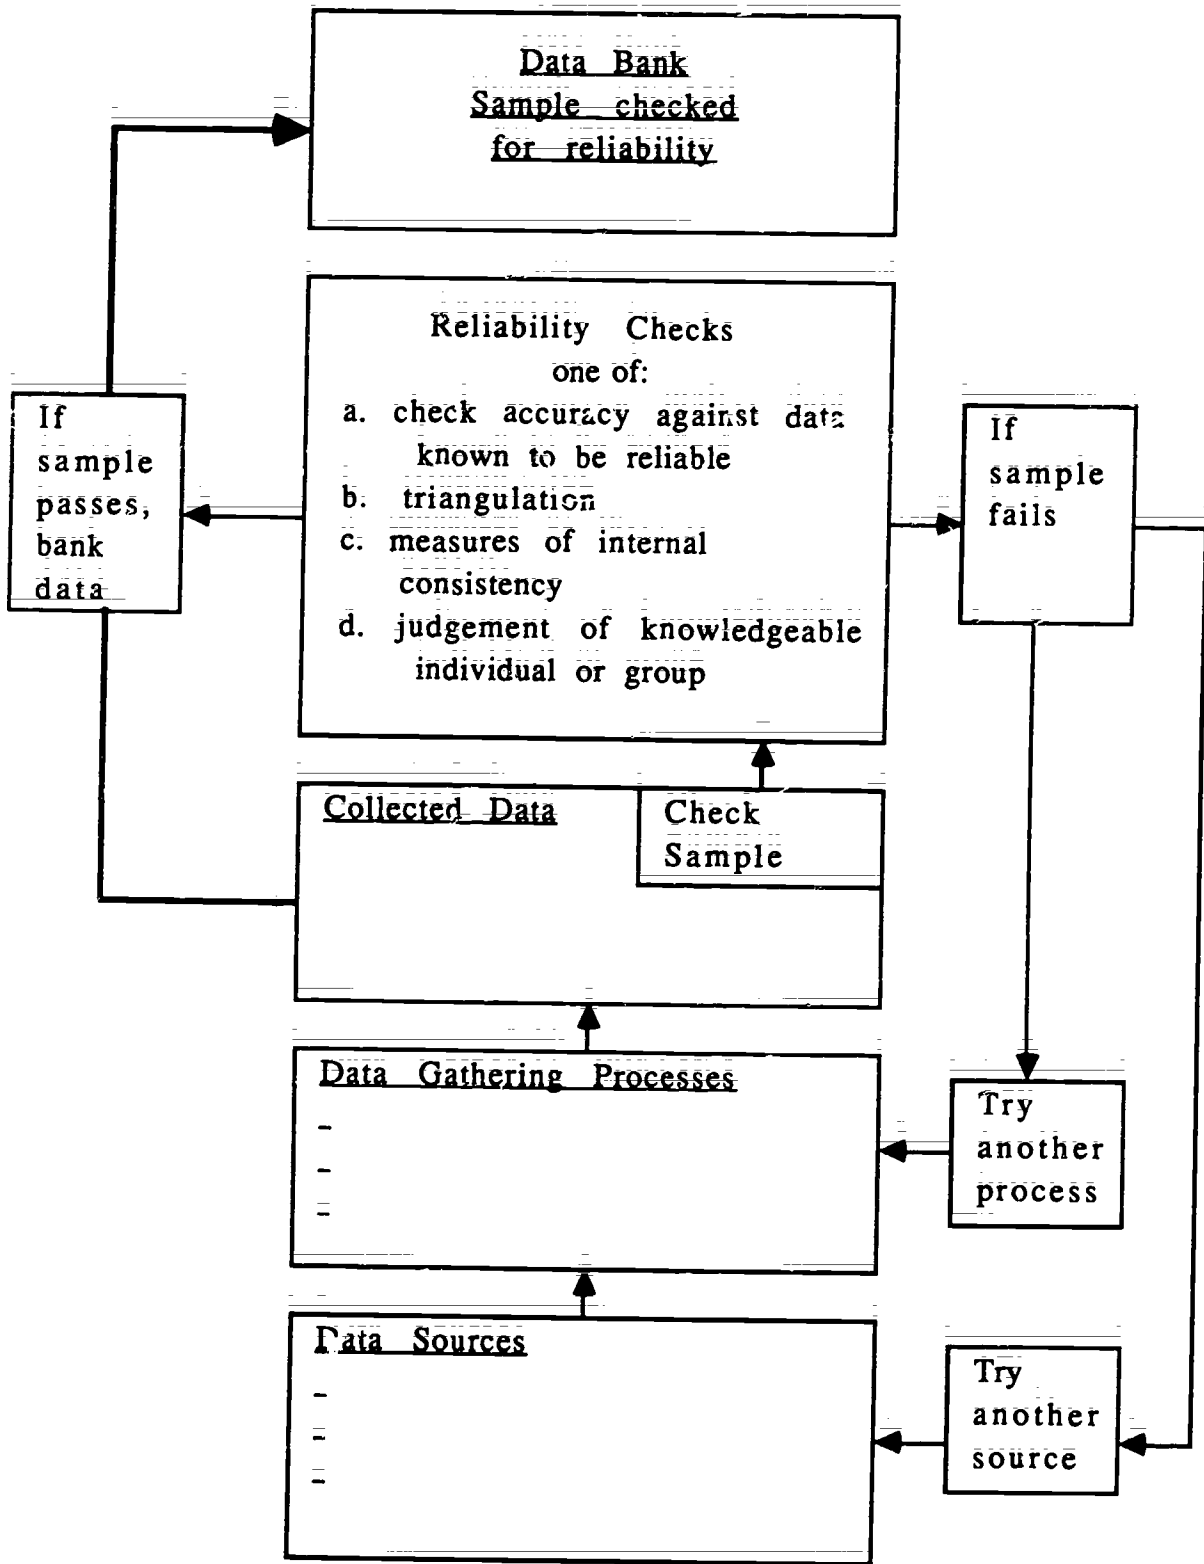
Data Bank
Sample checked for reliability

Reliability Checks
one of:
a. check accuracy against data known to be reliable
b. triangulation
c. measures of internal consistency
d. judgement of knowledgeable individual or group

If sample passes, bank data

If sample fails

Collected Data

Check Sample

Data Gathering Processes
-
-
-

Try another process

Data Sources
-
-
-

Try another source